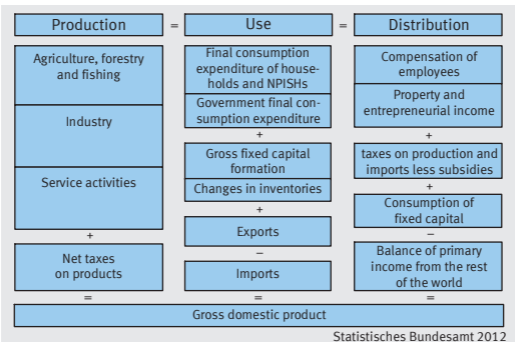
Production = Use = Distribution

Agriculture, forestry and fishing

Industry

Service activities

+

Net taxes on products

=

Final consumption expenditure of households and NPISHs

Government final consumption expenditure

+

Gross fixed capital formation

Changes in inventories

+

Exports

−

Imports

=

Compensation of employees

Property and entrepreneurial income

+

taxes on production and imports less subsidies

+

Consumption of fixed capital

−

Balance of primary income from the rest of the world

=

Gross domestic product

Statistisches Bundesamt 2012